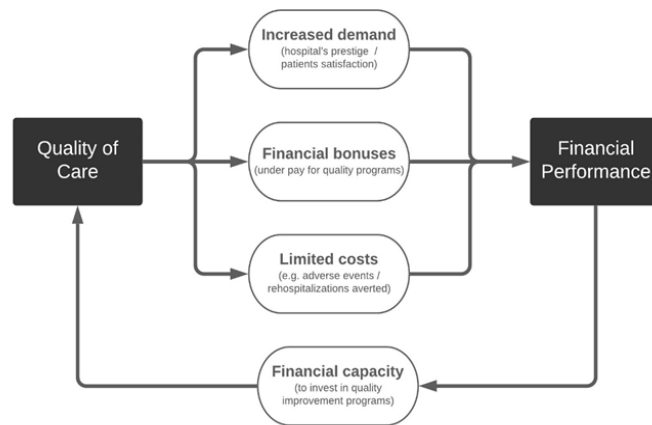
Quality of Care

Increased demand
(hospital's prestige / patients satisfaction)

Financial bonuses
(under pay for quality programs)

Limited costs
(e.g. adverse events / rehospitalizations averted)

Financial Performance

Financial capacity
(to invest in quality improvement programs)